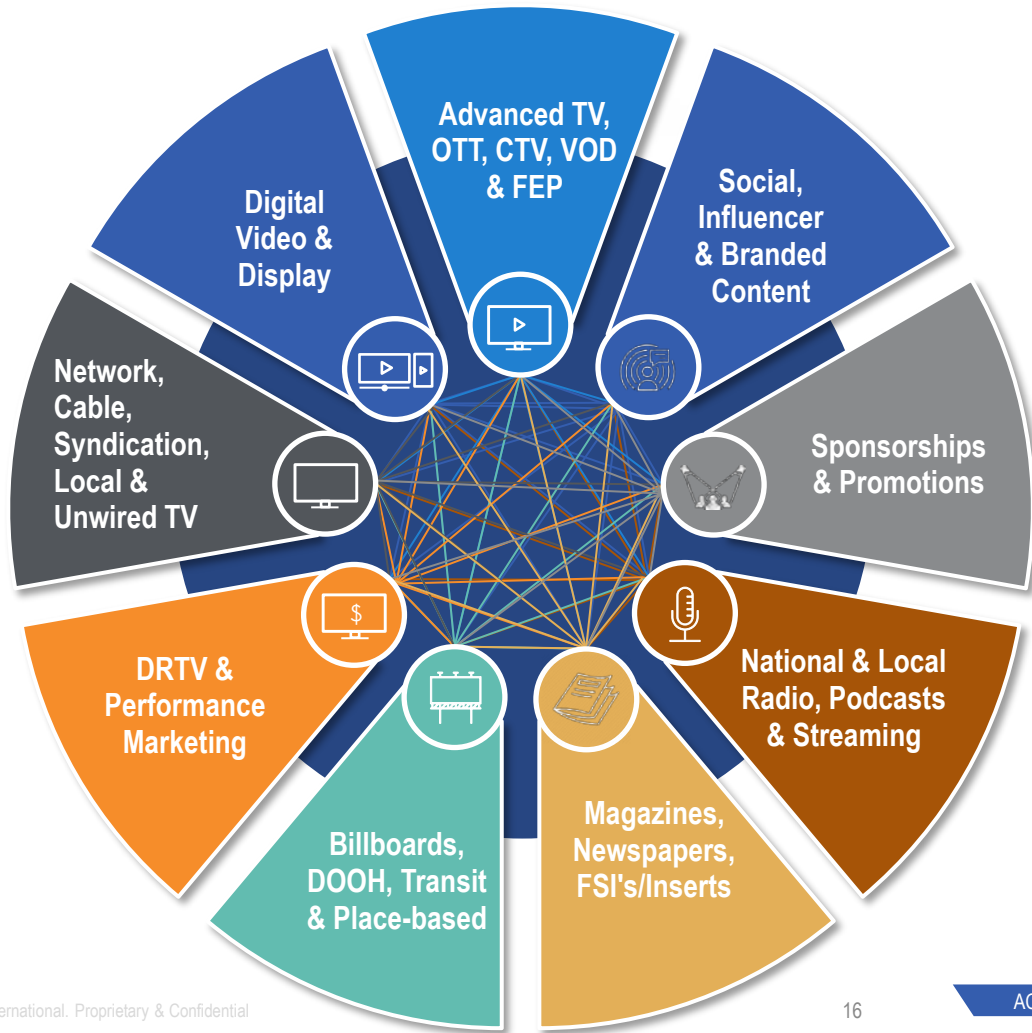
Advanced TV, OTT, CTV, VOD & FEP

Social, Influencer & Branded Content

Sponsorships & Promotions

National & Local Radio, Podcasts & Streaming

Magazines, Newspapers, FSI's/Inserts

Billboards, DOOH, Transit & Place-based

DRTV & Performance Marketing

Network, Cable, Syndication, Local & Unwired TV

Digital Video & Display

ernational. Proprietary & Confidential

16

AC